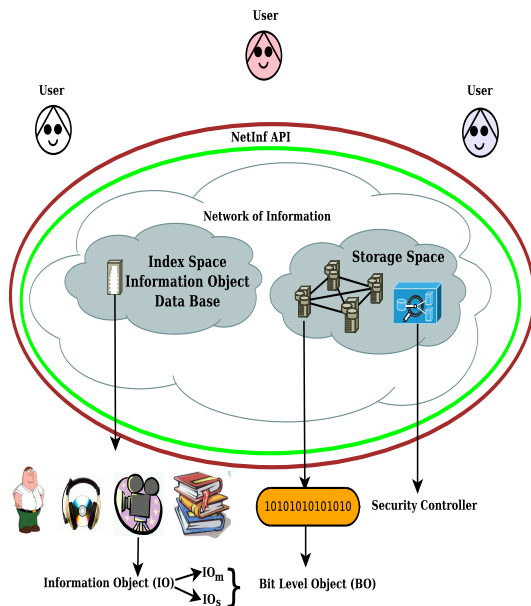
User

User

User

NetInf API

Network of Information

Index Space Information Object Data Base

Storage Space

10101010101010

Security Controller

Information Object (IO)

$IO_m$

$IO_s$

Bit Level Object (BO)